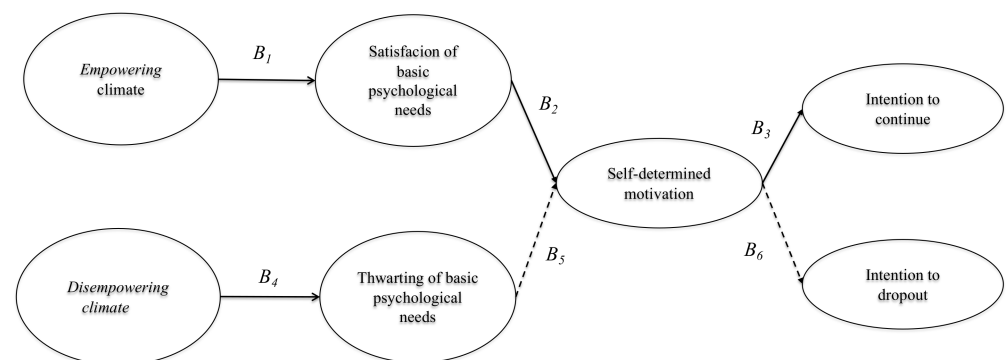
Empowering climate

$B_1$

Satisfacion of basic psychological needs

$B_2$

Self-determined motivation

$B_3$

Intention to continue

Disempowering climate

$B_4$

Thwarting of basic psychological needs

$B_5$

$B_6$

Intention to dropout